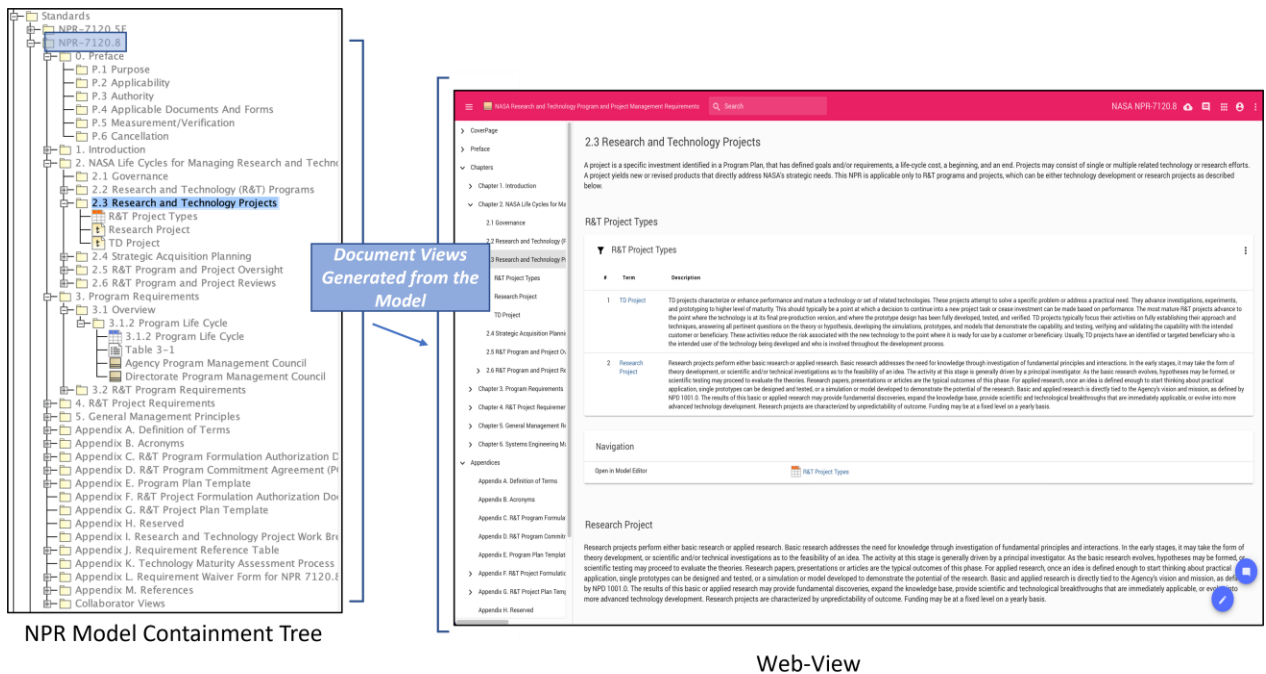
Standards
NPR-7120.5E
NPR-7120.8
0. Preface
P.1 Purpose
P.2 Applicability
P.3 Authority
P.4 Applicable Documents And Forms
P.5 Measurement/Verification
P.6 Cancellation
1. Introduction
2. NASA Life Cycles for Managing Research and Techn
2.1 Governance
2.2 Research and Technology (R&T) Programs
2.3 Research and Technology Projects
R&T Project Types
Research Project
TD Project
2.4 Strategic Acquisition Planning
2.5 R&T Program and Project Oversight
2.6 R&T Program and Project Reviews
3. Program Requirements
3.1 Overview
3.1.2 Program Life Cycle
3.1.2 Program Life Cycle
Table 3-1
Agency Program Management Council
Directorate Program Management Council
3.2 R&T Program Requirements
4. R&T Project Requirements
5. General Management Principles
Appendix A. Definition of Terms
Appendix B. Acronyms
Appendix C. R&T Program Formulation Authorization D
Appendix D. R&T Program Commitment Agreement (P
Appendix E. Program Plan Template
Appendix F. R&T Project Formulation Authorization Do
Appendix G. R&T Project Plan Template
Appendix H. Reserved
Appendix I. Research and Technology Project Work Bre
Appendix J. Requirement Reference Table
Appendix K. Technology Maturity Assessment Process
Appendix L. Requirement Waiver Form for NPR 7120.8
Appendix M. References
Collaborator Views

NPR Model Containment Tree

Document Views Generated from the Model

NASA Research and Technology Program and Project Management Requirements
Search
NASA NPR-7120.8

CoverPage
Preface
Chapters
Chapter 1. Introduction
Chapter 2. NASA Life Cycles for Ma
2.1 Governance
2.2 Research and Technology (R
2.3 Research and Technology P
R&T Project Types
Research Project
TD Project
2.4 Strategic Acquisition Planni
2.5 R&T Program and Project Ov
2.6 R&T Program and Project Re
Chapter 3. Program Requirements
Chapter 4. R&T Project Requiremer
Chapter 5. General Management R
Chapter 6. Systems Engineering Ma
Appendices
Appendix A. Definition of Terms
Appendix B. Acronyms
Appendix C. R&T Program Formula
Appendix D. R&T Program Commitr
Appendix E. Program Plan Templat
Appendix F. R&T Project Formulatic
Appendix G. R&T Project Plan Temp
Appendix H. Reserved

2.3 Research and Technology Projects

A project is a specific investment identified in a Program Plan, that has defined goals and/or requirements, a life-cycle cost, a beginning, and an end. Projects may consist of single or multiple related technology or research efforts. A project yields new or revised products that directly address NASA's strategic needs. This NPR is applicable only to R&T programs and projects, which can be either technology development or research projects as described below.

R&T Project Types

R&T Project Types

| # | Term | Description |
|---|---|---|
| 1 | TD Project | TD projects characterize or enhance performance and mature a technology or set of related technologies. These projects attempt to solve a specific problem or address a practical need. They advance investigations, experiments, and prototyping to higher level of maturity. This should typically be a point at which a decision to continue into a new project task or cease investment can be made based on performance. The most mature R&T projects advance to the point where the technology is at its final pre-production version, and where the prototype design has been fully developed, tested, and verified. TD projects typically focus their activities on fully establishing their approach and techniques, answering all pertinent questions on the theory or hypothesis, developing the simulations, prototypes, and models that demonstrate the capability, and testing, verifying and validating the capability with the intended customer or beneficiary. These activities reduce the risk associated with the new technology to the point where it is ready for use by a customer or beneficiary. Usually, TD projects have an identified or targeted beneficiary who is the intended user of the technology being developed and who is involved throughout the development process. |
| 2 | Research Project | Research projects perform either basic research or applied research. Basic research addresses the need for knowledge through investigation of fundamental principles and interactions. In the early stages, it may take the form of theory development, or scientific and/or technical investigations as to the feasibility of an idea. The activity at this stage is generally driven by a principal investigator. As the basic research evolves, hypotheses may be formed, or scientific testing may proceed to evaluate the theories. Research papers, presentations or articles are the typical outcomes of this phase. For applied research, once an idea is defined enough to start thinking about practical application, single prototypes can be designed and tested, or a simulation or model developed to demonstrate the potential of the research. Basic and applied research is directly tied to the Agency's vision and mission, as defined by NPD 1001.0. The results of this basic or applied research may provide fundamental discoveries, expand the knowledge base, provide scientific and technological breakthroughs that are immediately applicable, or evolve into more advanced technology development. Research projects are characterized by unpredictability of outcome. Funding may be at a fixed level on a yearly basis. |

Navigation
Open in Model Editor R&T Project Types

Research Project

Research projects perform either basic research or applied research. Basic research addresses the need for knowledge through investigation of fundamental principles and interactions. In the early stages, it may take the form of theory development, or scientific and/or technical investigations as to the feasibility of an idea. The activity at this stage is generally driven by a principal investigator. As the basic research evolves, hypotheses may be formed, or scientific testing may proceed to evaluate the theories. Research papers, presentations or articles are the typical outcomes of this phase. For applied research, once an idea is defined enough to start thinking about practical application, single prototypes can be designed and tested, or a simulation or model developed to demonstrate the potential of the research. Basic and applied research is directly tied to the Agency's vision and mission, as defined by NPD 1001.0. The results of this basic or applied research may provide fundamental discoveries, expand the knowledge base, provide scientific and technological breakthroughs that are immediately applicable, or evolve into more advanced technology development. Research projects are characterized by unpredictability of outcome. Funding may be at a fixed level on a yearly basis.

Web-View